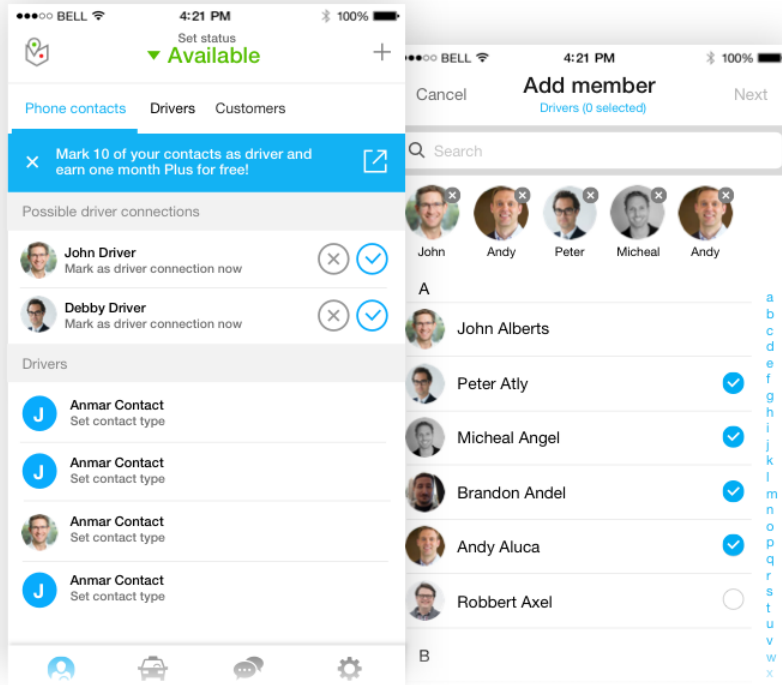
●●●○○ BELL 4:21 PM 100%

Set status
Available
+

Phone contacts Drivers Customers

× Mark 10 of your contacts as driver and earn one month Plus for free!

Possible driver connections

John Driver
Mark as driver connection now

Debby Driver
Mark as driver connection now

Drivers

J Anmar Contact
Set contact type

J Anmar Contact
Set contact type

Anmar Contact
Set contact type

J Anmar Contact
Set contact type

●●●○○ BELL 4:21 PM 100%

Cancel Add member Next
Drivers (0 selected)

Search

John Andy Peter Micheal Andy

A

John Alberts

Peter Atly

Micheal Angel

Brandon Andel

Andy Aluca

Robbert Axel

B

a b c d e f g h i j k l m n o p q r s t u v w x